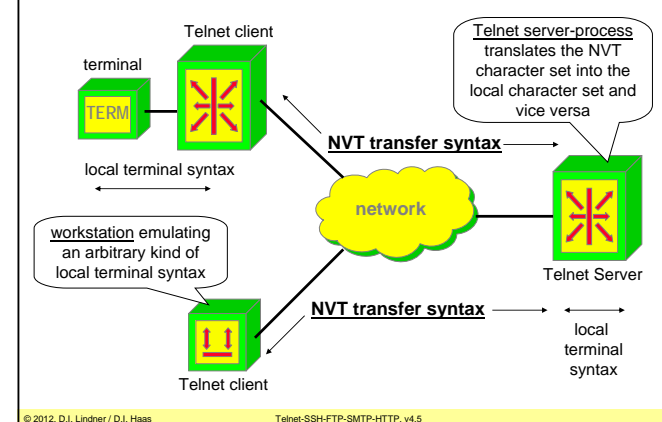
Telnet client

terminal

TERM

Telnet server-process translates the NVT character set into the local character set and vice versa

NVT transfer syntax

local terminal syntax

network

workstation emulating an arbitrary kind of local terminal syntax

Telnet Server

NVT transfer syntax

local terminal syntax

Telnet client

© 2012, D.I. Lindner / D.I. Haas

Telnet-SSH-FTP-SMTP-HTTP, v4.5